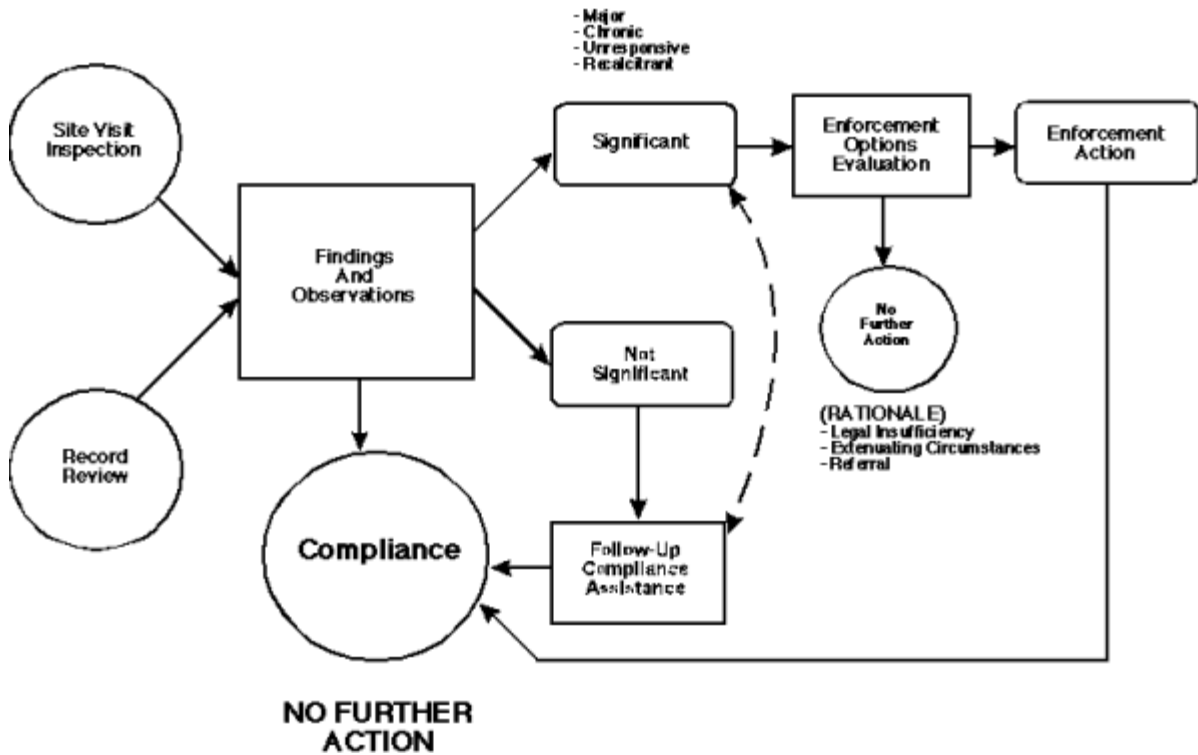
- Major
- Chronic
- Unresponsive
- Recalcitrant

Site Visit Inspection

Record Review

Findings And Observations

Significant

Not Significant

Enforcement Options Evaluation

Enforcement Action

No Further Action

(RATIONALE)
- Legal Insufficiency
- Extenuating Circumstances
- Referral

Compliance

Follow-Up Compliance Assistance

NO FURTHER ACTION